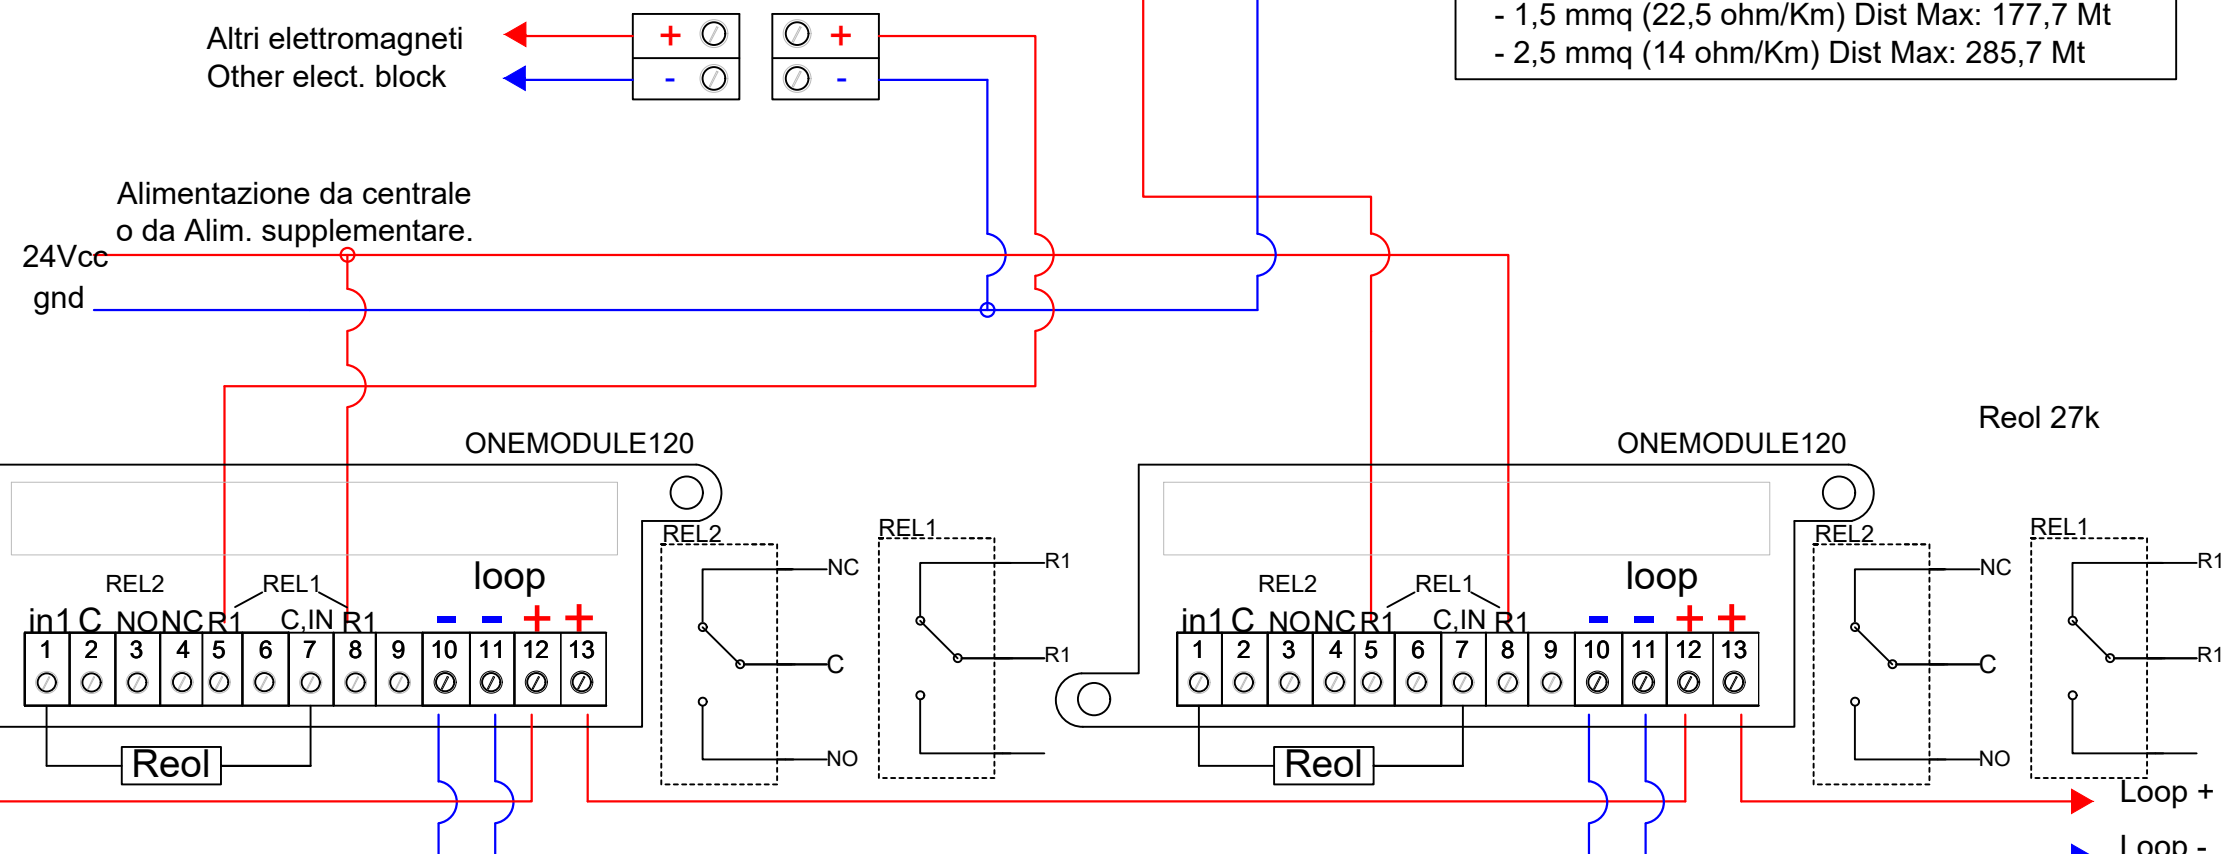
- 1,5 mmq (22,5 ohm/Km) Dist Max: 177,7 Mt
- 2,5 mmq (14 ohm/Km) Dist Max: 285,7 Mt

Altri elettromagneti
Other elect. block

+
-
+
-

Alimentazione da centrale
o da Alim. supplementare.

24Vcc
gnd

Reol 27k

ONEMODULE120

REL2
REL1
in1 C NO NC R1 C,IN R1
loop
- - + +
| 1 | 2 | 3 | 4 | 5 | 6 | 7 | 8 | 9 | 10 | 11 | 12 | 13 |
|---|---|---|---|---|---|---|---|---|---|---|---|---|

Reol

REL2
NC
C
NO

REL1
R1
R1

ONEMODULE120

REL2
REL1
in1 C NO NC R1 C,IN R1
loop
- - + +
| 1 | 2 | 3 | 4 | 5 | 6 | 7 | 8 | 9 | 10 | 11 | 12 | 13 |
|---|---|---|---|---|---|---|---|---|---|---|---|---|

Reol

REL2
NC
C
NO

REL1
R1
R1

Loop +
Loop -